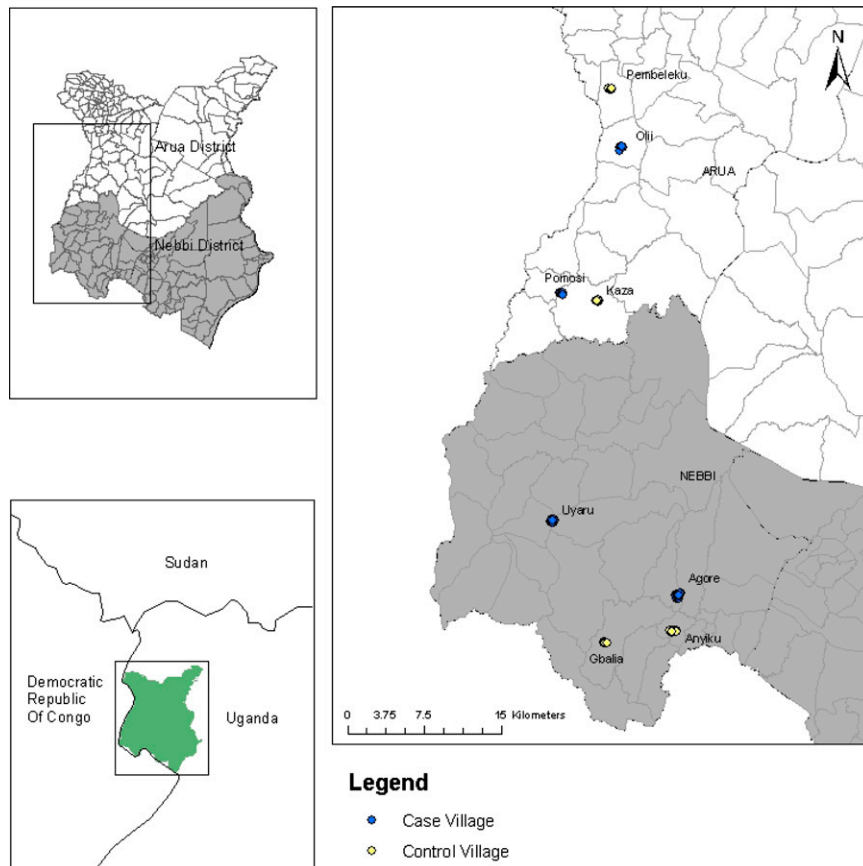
Arua District
Nebbi District

Sudan
Democratic Republic Of Congo
Uganda

N
Pembeleku
Olii
ARUA
Pomosi
Kaza
NEBBI
Uyaru
Agore
Anyiku
Gbalia
0 3.75 7.5 15 Kilometers

Legend
Case Village
Control Village